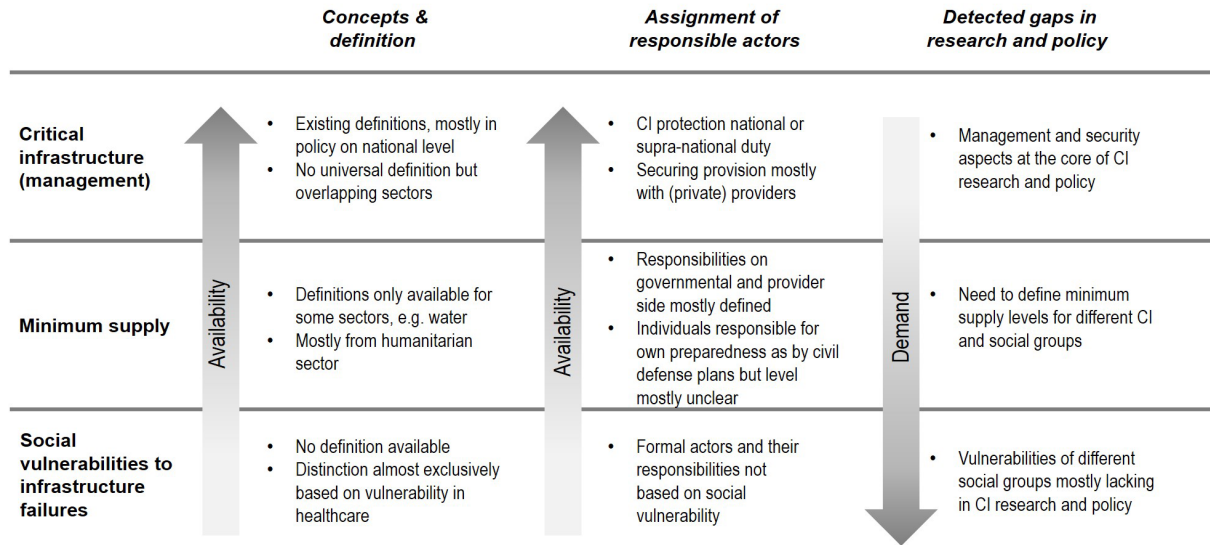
| | Concepts & definition | Assignment of responsible actors | Detected gaps in research and policy |
|---|---|---|---|
| **Critical infrastructure (management)** | • Existing definitions, mostly in policy on national level<br>• No universal definition but overlapping sectors | • CI protection national or supra-national duty<br>• Securing provision mostly with (private) providers | • Management and security aspects at the core of CI research and policy |
| **Minimum supply** | • Definitions only available for some sectors, e.g. water<br>• Mostly from humanitarian sector | • Responsibilities on governmental and provider side mostly defined<br>• Individuals responsible for own preparedness as by civil defense plans but level mostly unclear | • Need to define minimum supply levels for different CI and social groups |
| **Social vulnerabilities to infrastructure failures** | • No definition available<br>• Distinction almost exclusively based on vulnerability in healthcare | • Formal actors and their responsibilities not based on social vulnerability | • Vulnerabilities of different social groups mostly lacking in CI research and policy |

Availability

Availability

Demand